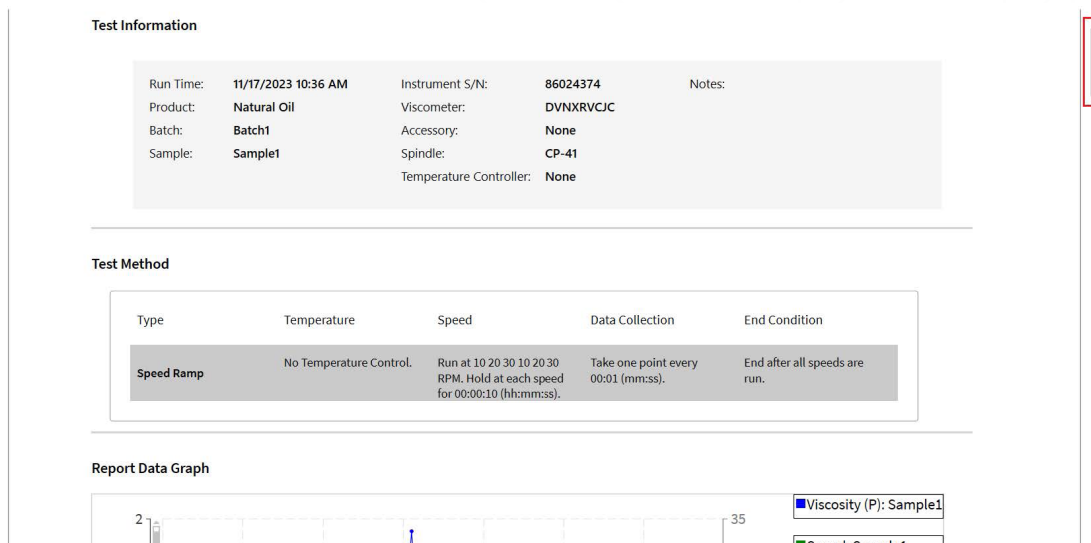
**Test Information**

| | | | | |
|---|---|---|---|---|
| Run Time: | 11/17/2023 10:36 AM | Instrument S/N: | 86024374 | Notes: |
| Product: | Natural Oil | Viscometer: | DVNXRVCJC | |
| Batch: | Batch1 | Accessory: | None | |
| Sample: | Sample1 | Spindle: | CP-41 | |
| | | Temperature Controller: | None | |

**Test Method**

| Type | Temperature | Speed | Data Collection | End Condition |
|---|---|---|---|---|
| Speed Ramp | No Temperature Control. | Run at 10 20 30 10 20 30 RPM. Hold at each speed for 00:00:10 (hh:mm:ss). | Take one point every 00:01 (mm:ss). | End after all speeds are run. |

**Report Data Graph**

2

35

Viscosity (P): Sample1

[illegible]